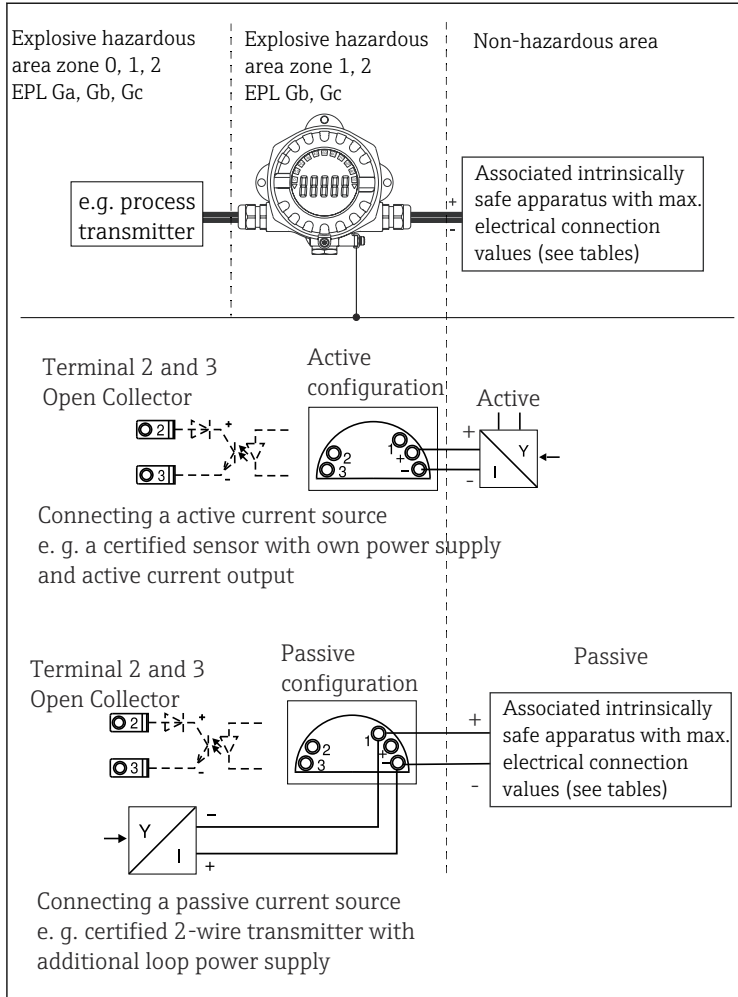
Explosive hazardous area zone 0, 1, 2
EPL Ga, Gb, Gc

Explosive hazardous area zone 1, 2
EPL Gb, Gc

Non-hazardous area

e.g. process transmitter

Associated intrinsically safe apparatus with max. electrical connection values (see tables)

+
-

Terminal 2 and 3
Open Collector

2
3

Active configuration

1
+
-
2
3

Active

+
-
Y
I

Connecting a active current source
e. g. a certified sensor with own power supply and active current output

Terminal 2 and 3
Open Collector

2
3

Passive configuration

1
+
-
2
3

Passive

+
-

Associated intrinsically safe apparatus with max. electrical connection values (see tables)

Y
I
-
+

Connecting a passive current source
e. g. certified 2-wire transmitter with additional loop power supply